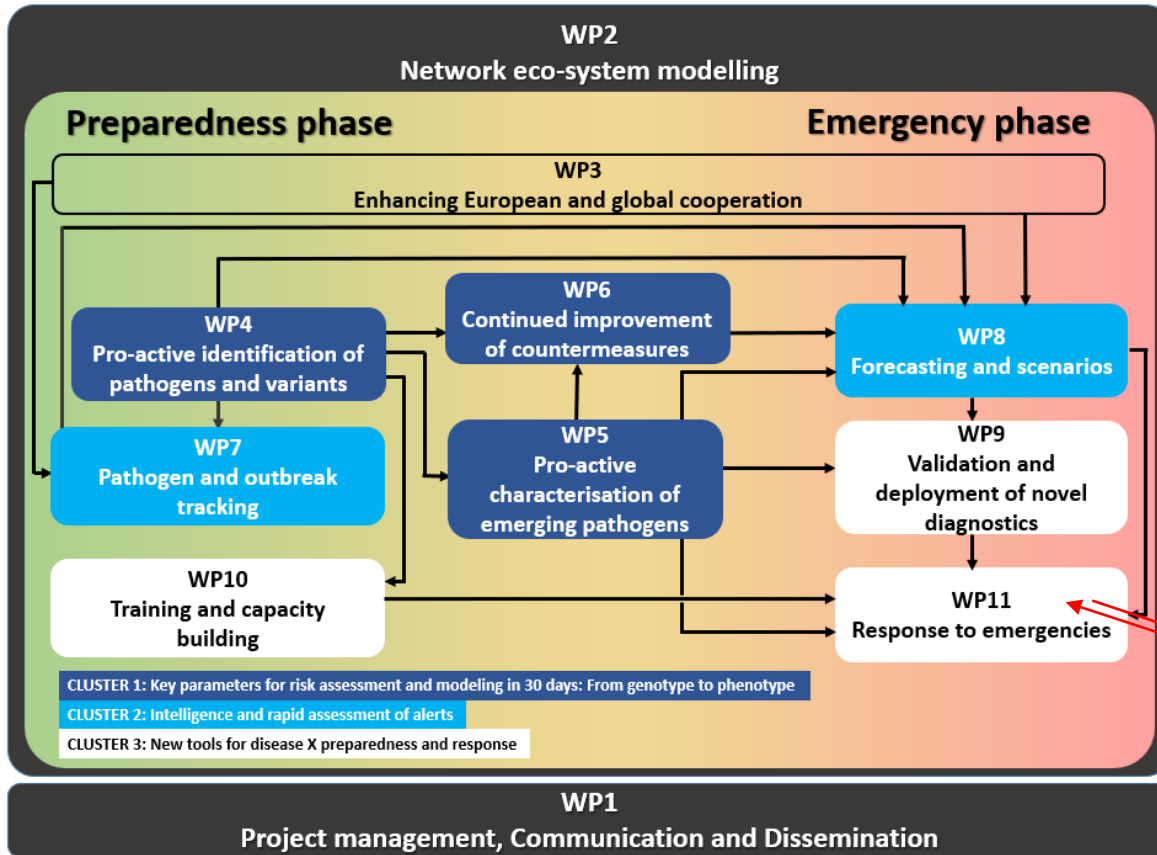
WP2
Network eco-system modelling

Preparedness phase

Emergency phase

WP3
Enhancing European and global cooperation

WP4
Pro-active identification of pathogens and variants

WP6
Continued improvement of countermeasures

WP8
Forecasting and scenarios

WP7
Pathogen and outbreak tracking

WP5
Pro-active characterisation of emerging pathogens

WP9
Validation and deployment of novel diagnostics

WP10
Training and capacity building

WP11
Response to emergencies

CLUSTER 1: Key parameters for risk assessment and modeling in 30 days: From genotype to phenotype

CLUSTER 2: Intelligence and rapid assessment of alerts

CLUSTER 3: New tools for disease X preparedness and response

WP1
Project management, Communication and Dissemination